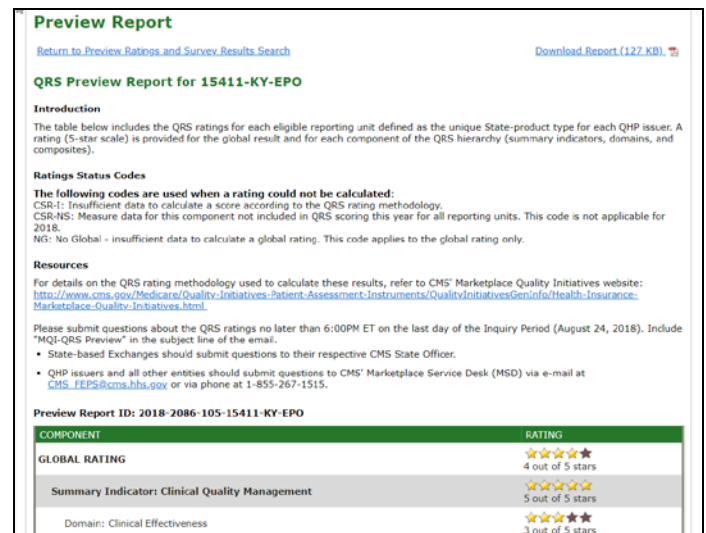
Preview Report

Return to Preview Ratings and Survey Results Search

Download Report (127 KB)

QRS Preview Report for 15411-KY-EPO

Introduction

The table below includes the QRS ratings for each eligible reporting unit defined as the unique State-product type for each QHP issuer. A rating (5-star scale) is provided for the global result and for each component of the QRS hierarchy (summary indicators, domains, and composites).

Ratings Status Codes

The following codes are used when a rating could not be calculated:
CSR-I: Insufficient data to calculate a score according to the QRS rating methodology.
CSR-NS: Measure data for this component not included in QRS scoring this year for all reporting units. This code is not applicable for 2018.
NG: No Global - insufficient data to calculate a global rating. This code applies to the global rating only.

Resources

For details on the QRS rating methodology used to calculate these results, refer to CMS' Marketplace Quality Initiatives website: http://www.cms.gov/Medicare/Quality-Initiatives-Patient-Assessment-Instruments/QualityInitiativesGenInfo/Health-Insurance-Marketplace-Quality-Initiatives.html

Please submit questions about the QRS ratings no later than 6:00PM ET on the last day of the Inquiry Period (August 24, 2018). Include "MQI-QRS Preview" in the subject line of the email.

- State-based Exchanges should submit questions to their respective CMS State Officer.
- QHP issuers and all other entities should submit questions to CMS' Marketplace Service Desk (MSD) via e-mail at CMS_FEPS@cms.hhs.gov or via phone at 1-855-267-1515.

Preview Report ID: 2018-2086-105-15411-KY-EPO

| COMPONENT | RATING |
|---|---|
| GLOBAL RATING | 4 out of 5 stars |
| Summary Indicator: Clinical Quality Management | 5 out of 5 stars |
| Domain: Clinical Effectiveness | 3 out of 5 stars |